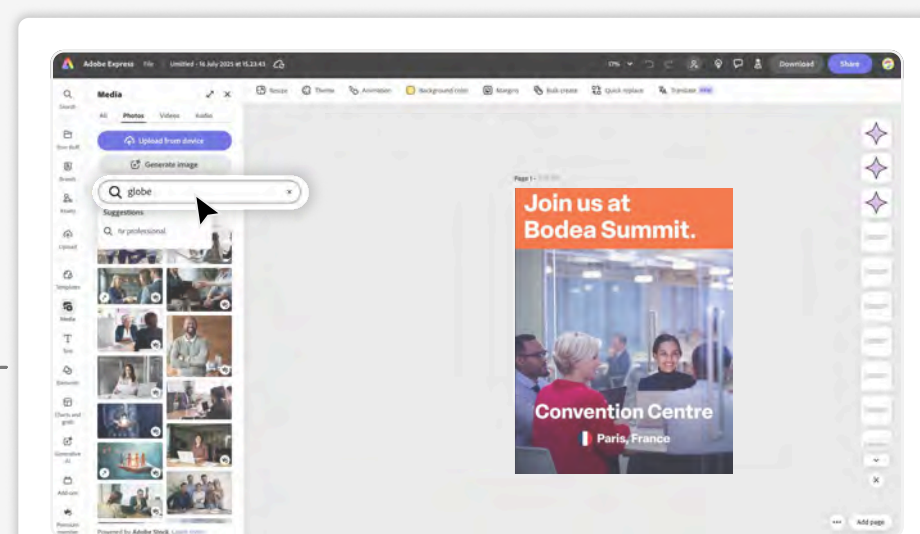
Adobe Express File Untitled - 14 July 2025 at 15.23.43

17% Download Share

Resize Theme Animation Background color Resize Bulk create Quick replace Translate New

Search
Your stuff
Brands
Assets
Upload
Templates
Media
Text
Elements
Charts and grids
Generative AI
Add-ons
Premium member

Media

All Photos Videos Audio

Upload from device

Generate image

globe

Suggestions

hr professional

Powered by Adobe Stock. Learn more

Page 1 - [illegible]

Join us at Bodea Summit.

Convention Centre

Paris, France

Add page